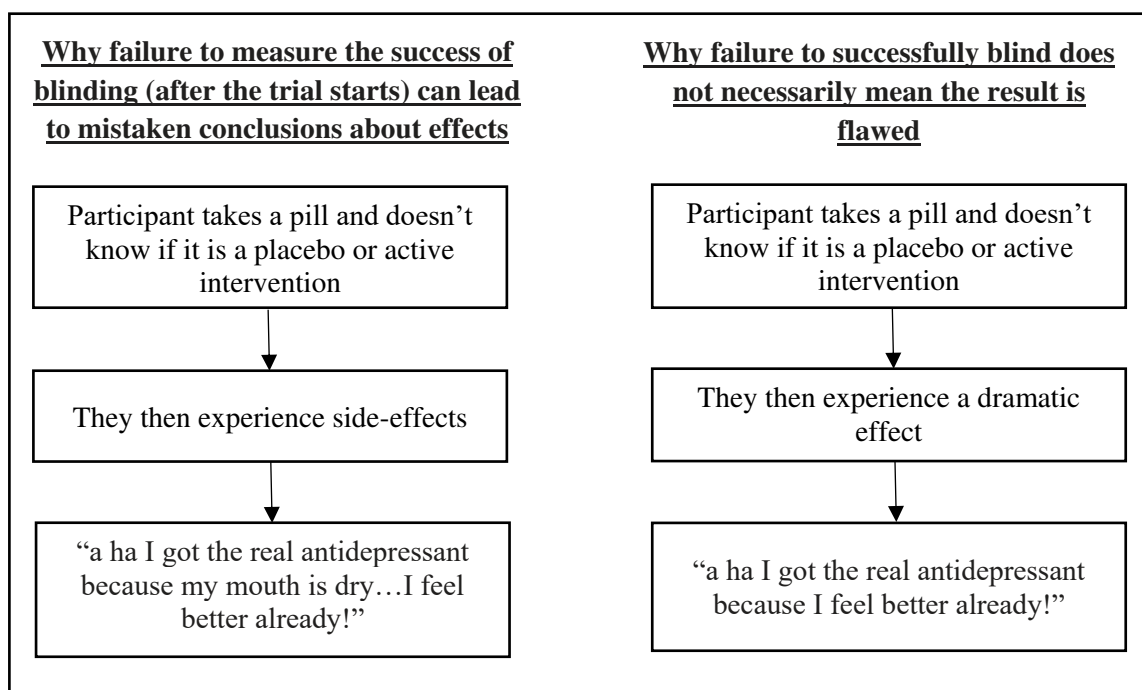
**Why failure to measure the success of blinding (after the trial starts) can lead to mistaken conclusions about effects**

Participant takes a pill and doesn't know if it is a placebo or active intervention

They then experience side-effects

"a ha I got the real antidepressant because my mouth is dry…I feel better already!"

**Why failure to successfully blind does not necessarily mean the result is flawed**

Participant takes a pill and doesn't know if it is a placebo or active intervention

They then experience a dramatic effect

"a ha I got the real antidepressant because I feel better already!"